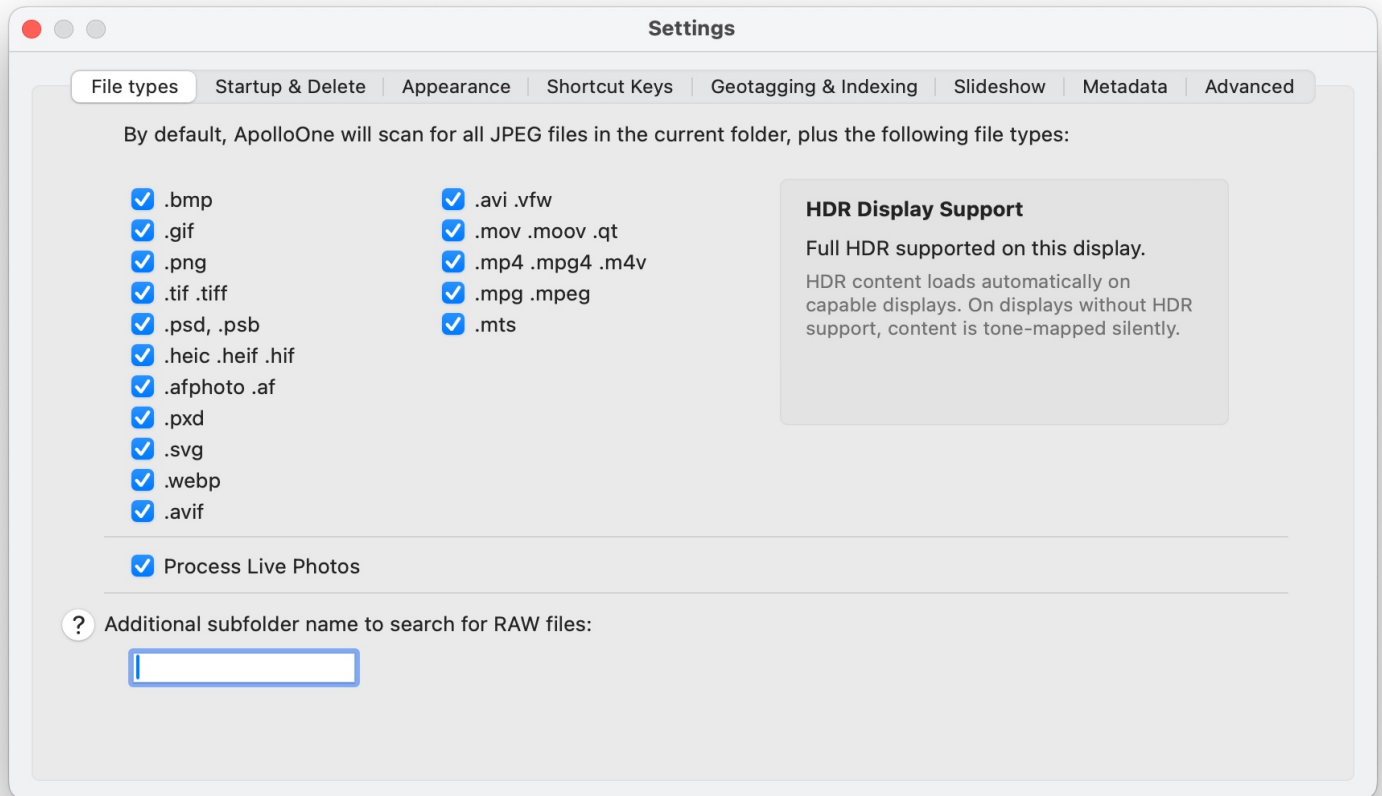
Settings

File types | Startup & Delete | Appearance | Shortcut Keys | Geotagging & Indexing | Slideshow | Metadata | Advanced

By default, ApolloOne will scan for all JPEG files in the current folder, plus the following file types:

.bmp
.gif
.png
.tif .tiff
.psd, .psb
.heic .heif .hif
.afphoto .af
.pxd
.svg
.webp
.avif

.avi .vfw
.mov .moov .qt
.mp4 .mpg4 .m4v
.mpg .mpeg
.mts

HDR Display Support

Full HDR supported on this display.

HDR content loads automatically on capable displays. On displays without HDR support, content is tone-mapped silently.

Process Live Photos

? Additional subfolder name to search for RAW files: